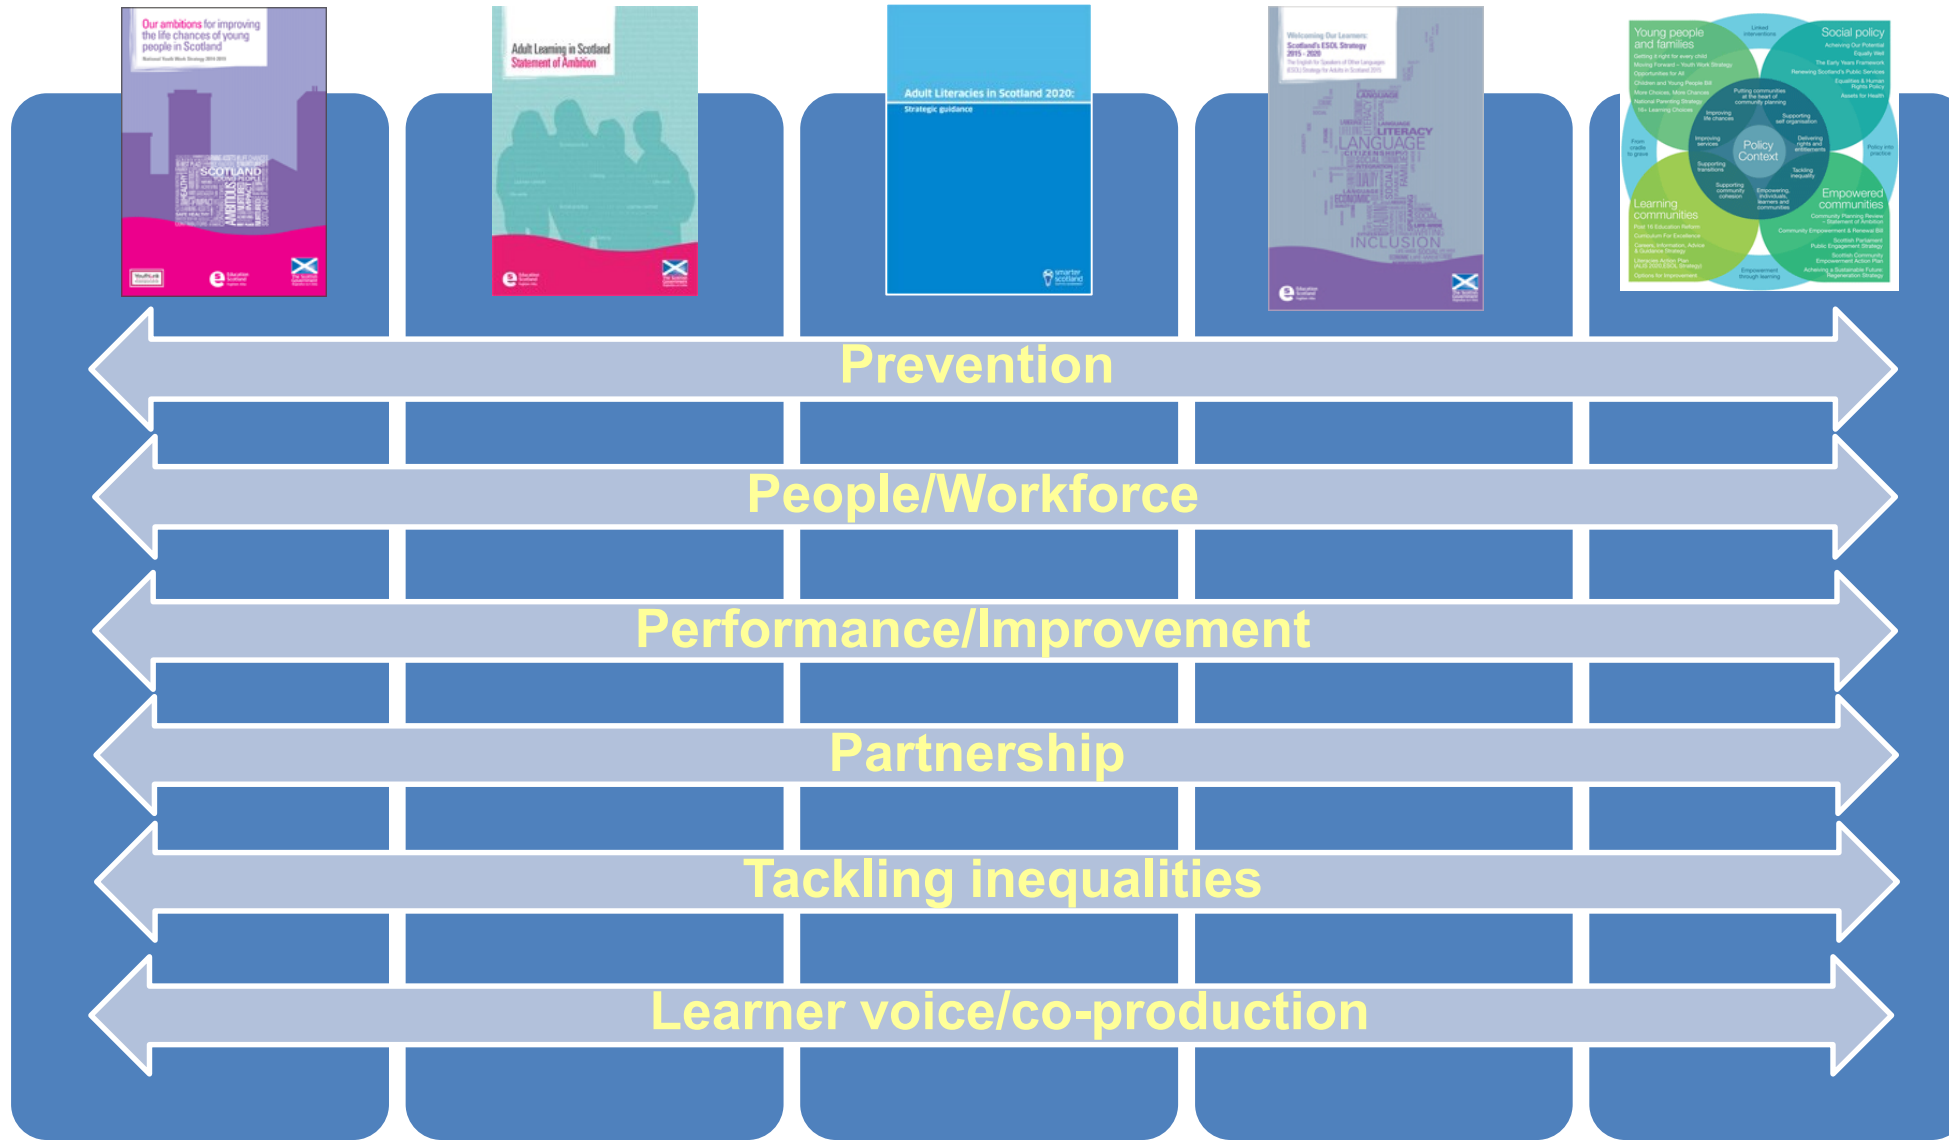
Our ambitions for improving the life chances of young people in Scotland

National Youth Work Strategy 2014-2019

SCOTLAND

Adult Learning in Scotland
Statement of Ambition

Adult Literacies in Scotland 2020:
Strategic guidance

Welcoming Our Learners:
Scotland's ESOL Strategy 2015 - 2020

LANGUAGE
LITERACY
INCLUSION

Young people and families

Social policy

Policy Context

Learning communities

Empowered communities

Prevention

People/Workforce

Performance/Improvement

Partnership

Tackling inequalities

Learner voice/co-production